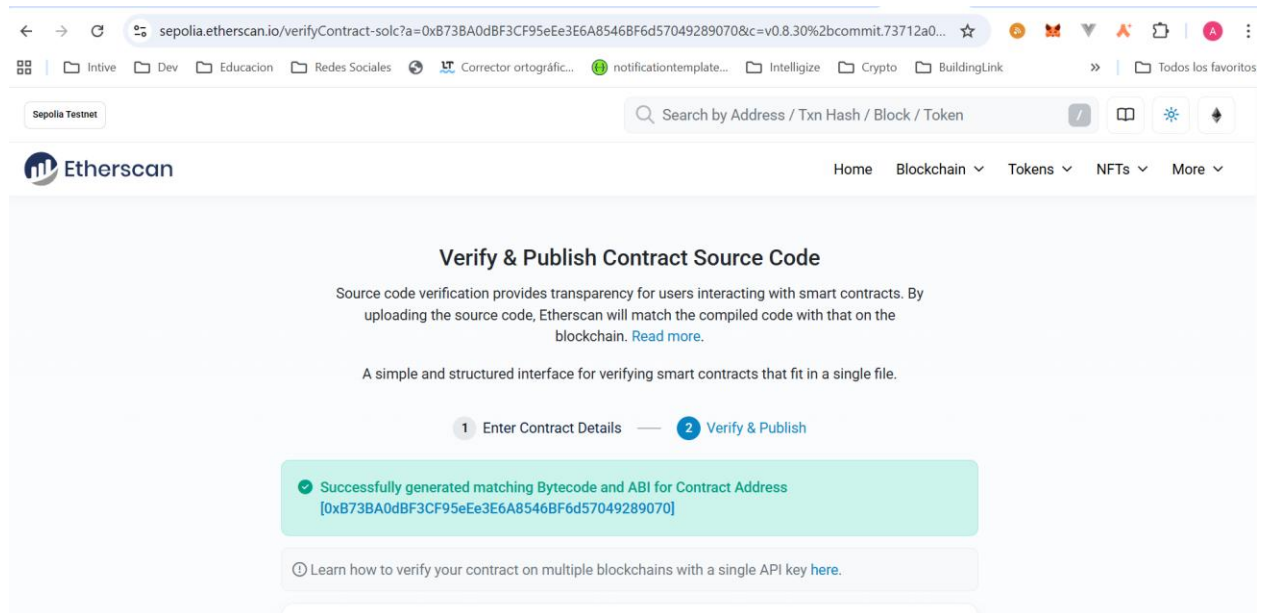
sepolia.etherscan.io/verifyContract-solc?a=0xB73BA0dBF3CF95eEe3E6A8546BF6d57049289070&c=v0.8.30%2bcommit.73712a0...

Intive Dev Educacion Redes Sociales Corrector ortográfic... notificationtemplate... Intelligize Crypto BuildingLink » Todos los favoritos

Sepolia Testnet

Search by Address / Txn Hash / Block / Token

/

Etherscan

Home Blockchain Tokens NFTs More

Verify & Publish Contract Source Code

Source code verification provides transparency for users interacting with smart contracts. By uploading the source code, Etherscan will match the compiled code with that on the blockchain. Read more.

A simple and structured interface for verifying smart contracts that fit in a single file.

1 Enter Contract Details 2 Verify & Publish

Successfully generated matching Bytecode and ABI for Contract Address [0xB73BA0dBF3CF95eEe3E6A8546BF6d57049289070]

ⓘ Learn how to verify your contract on multiple blockchains with a single API key here.